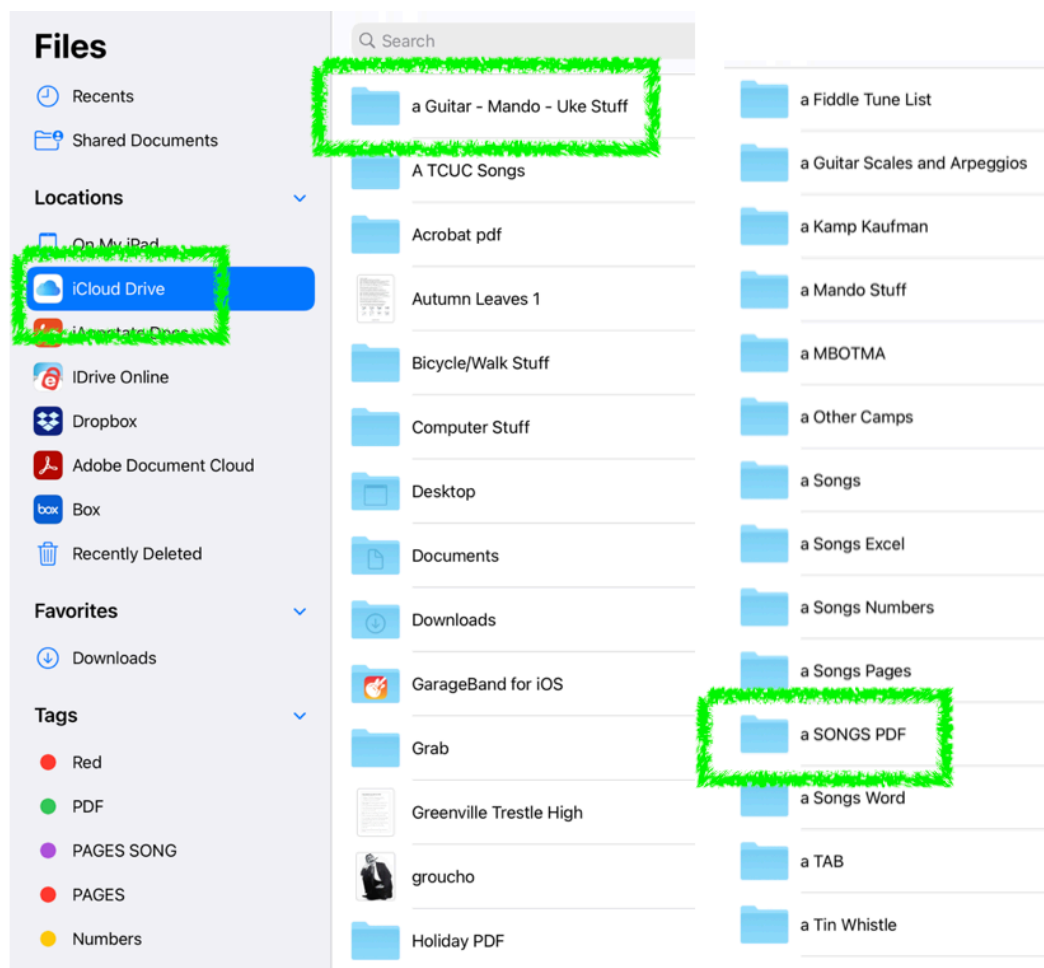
Files

Recents

Shared Documents

Locations

On My iPad

iCloud Drive

iAnnotate Docs

IDrive Online

Dropbox

Adobe Document Cloud

Box

Recently Deleted

Favorites

Downloads

Tags

Red

PDF

PAGES SONG

PAGES

Numbers

Search

a Guitar - Mando - Uke Stuff

A TCUC Songs

Acrobat pdf

Autumn Leaves 1

Bicycle/Walk Stuff

Computer Stuff

Desktop

Documents

Downloads

GarageBand for iOS

Grab

Greenville Trestle High

groucho

Holiday PDF

a Fiddle Tune List

a Guitar Scales and Arpeggios

a Kamp Kaufman

a Mando Stuff

a MBOTMA

a Other Camps

a Songs

a Songs Excel

a Songs Numbers

a Songs Pages

a SONGS PDF

a Songs Word

a TAB

a Tin Whistle